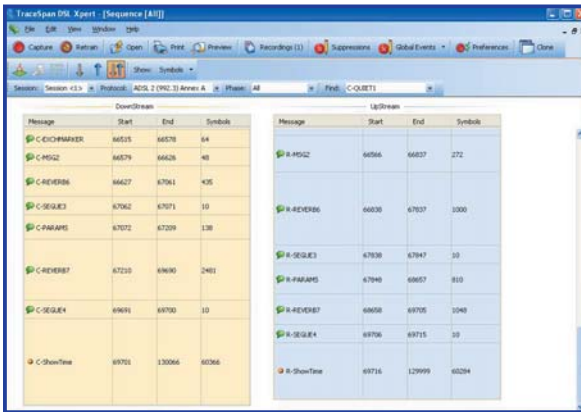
TraceSpan DSL Xpert - [Sequence (All)]

File Edit View Window Help

Capture Retrain Open Print Preview Recordings (1) Suppressions Global Events Preferences Clone

Show: Symbols

Session: Session <1> Protocol: ADSL 2 (992.3) Annex A Phase: All Find: C-QUIET1

DownStream

| Message | Start | End | Symbols |
|---|---|---|---|
| C-EXCHMARKER | 66515 | 66578 | 64 |
| C-MSG2 | 66579 | 66626 | 48 |
| C-REVERB6 | 66627 | 67061 | 435 |
| C-SEGUE3 | 67062 | 67071 | 10 |
| C-PARAMS | 67072 | 67209 | 138 |
| C-REVERB7 | 67210 | 69690 | 2481 |
| C-SEGUE4 | 69691 | 69700 | 10 |
| C-ShowTime | 69701 | 130066 | 60366 |

UpStream

| Message | Start | End | Symbols |
|---|---|---|---|
| R-MSG2 | 66566 | 66837 | 272 |
| R-REVERB6 | 66838 | 67837 | 1000 |
| R-SEGUE3 | 67838 | 67847 | 10 |
| R-PARAMS | 67848 | 68657 | 810 |
| R-REVERB7 | 68658 | 69705 | 1048 |
| R-SEGUE4 | 69706 | 69715 | 10 |
| R-ShowTime | 69716 | 129999 | 60284 |